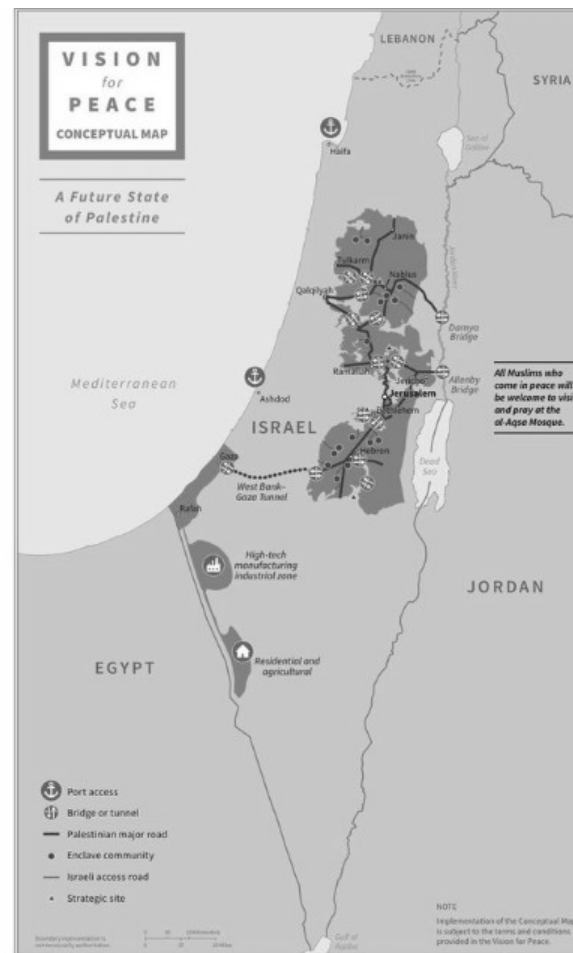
VISION
for
PEACE
CONCEPTUAL MAP

A Future State of Palestine

LEBANON

SYRIA

Haifa

Sea of Galilee

Jenin

Tulkarm

Nablus

Qalqilyah

Damiya Bridge

Mediterranean Sea

Ashdod

Ramallah

Jericho

Jerusalem

Allenby Bridge

All Muslims who come in peace will be welcome to visit and pray at the al-Aqsa Mosque.

ISRAEL

Bethlehem

Hebron

Dead Sea

Gaza

West Bank-Gaza Tunnel

Rafah

High-tech manufacturing industrial zone

JORDAN

EGYPT

Residential and agricultural

Port access
Bridge or tunnel
Palestinian major road
Enclave community
Israeli access road
Strategic site

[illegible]

NOTE
Implementation of the Conceptual Map is subject to the terms and conditions provided in the Vision for Peace.

Gulf of Aqaba